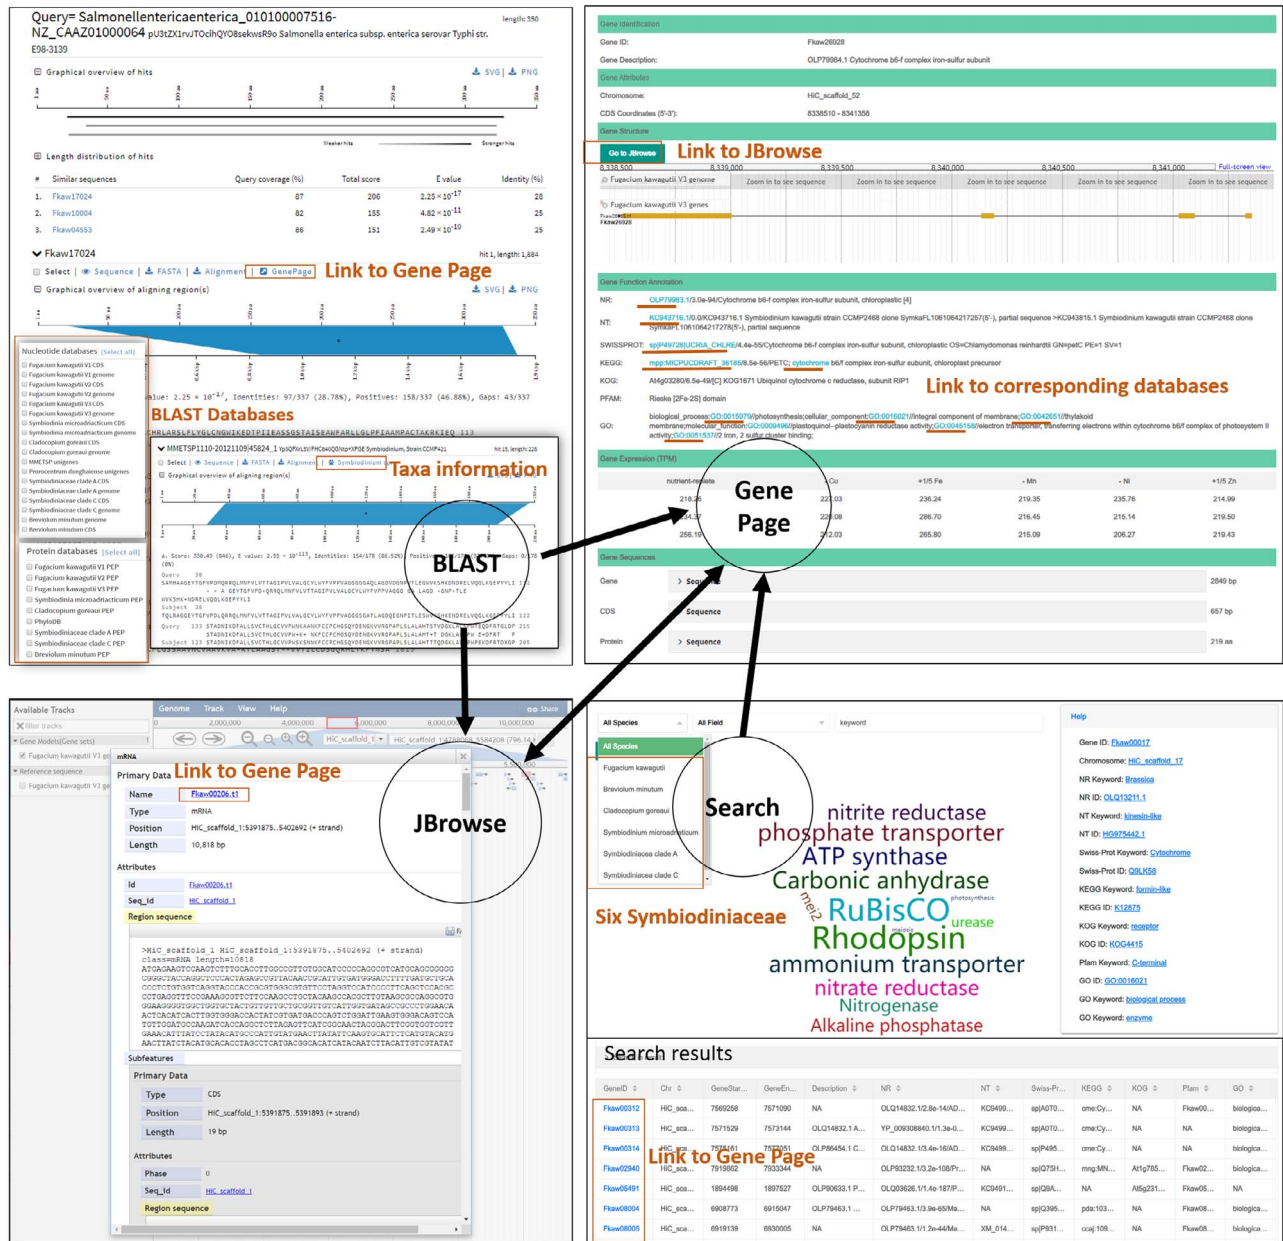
Query= Salmonellentericaenterica_010100007516-NZ_CAAZ01000064 pU3tZX1rvJTOclhQYO8sekwsR9o Salmonella enterica subsp. enterica serovar Typhi str. E98-3139

length: 350

Graphical overview of hits

SVG PNG

Weaker hits Stronger hits

Length distribution of hits

| # | Similar sequences | Query coverage (%) | Total score | E value | Identity (%) |
|---|---|---|---|---|---|
| 1. | Fkaw17024 | 87 | 206 | $2.25 \times 10^{-17}$ | 28 |
| 2. | Fkaw10004 | 82 | 155 | $4.82 \times 10^{-11}$ | 25 |
| 3. | Fkaw04553 | 86 | 151 | $2.49 \times 10^{-10}$ | 25 |

Fkaw17024

hit 1, length: 1,884

Select | Sequence | FASTA | Alignment | GenePage

Link to Gene Page

Graphical overview of aligning region(s)

SVG PNG

Nucleotide databases [Select all]

Fugacium kawagutii V1 CDS
Fugacium kawagutii V1 genome
Fugacium kawagutii V2 CDS
Fugacium kawagutii V2 genome
Fugacium kawagutii V3 CDS
Fugacium kawagutii V3 genome
Symbiodinia microadriacticum CDS
Symbiodinia microadriacticum genome
Cladocopium goreaui CDS
Cladocopium goreaui genome
MMETSP unigenes
Prorocentrum donghaiense unigenes
Symbiodiniaceae clade A CDS
Symbiodiniaceae clade A genome
Symbiodiniaceae clade C CDS
Symbiodiniaceae clade C genome
Breviolum minutum genome
Breviolum minutum CDS

BLAST Databases

Protein databases [Select all]

Fugacium kawagutii V1 PEP
Fugacium kawagutii V2 PEP
Fugacium kawagutii V3 PEP
Symbiodinia microadriacticum PEP
Cladocopium goreaui PEP
PhyloDB
Symbiodiniaceae clade A PEP
Symbiodiniaceae clade C PEP
Breviolum minutum PEP

MMETSP1110-20121109|45824_1 Symbiodinium, Strain CCMP421

Select | Sequence | FASTA | Alignment | Symbiodinium

Taxa information

Graphical overview of aligning region(s)

BLAST

Gene Identification

Gene ID: Fkaw26928

Gene Description: OLP79984.1 Cytochrome b6-f complex iron-sulfur subunit

Gene Attributes

Chromosome: HiC_scaffold_52

CDS Coordinates (5'-3'): 8338510 - 8341358

Gene Structure

Go to JBrowse

Link to JBrowse

Full-screen view

Fugacium kawagutii V3 genome

Zoom in to see sequence

Fugacium kawagutii V3 genes

Fkaw26928

Gene Function Annotation

NR: OLP79983.1/3.0e-94/Cytochrome b6-f complex iron-sulfur subunit, chloroplastic [4]

NT: KC943716.1/0.0/KC943716.1 Symbiodinium kawagutii strain CCMP2468 clone SymkaFL1061064217257(5'-), partial sequence >KC943815.1 Symbiodinium kawagutii strain CCMP2468 clone SymkaFL1061064217278(5'-), partial sequence

SWISSPROT: sp|P49728|UCRIA_CHLRE/4.4e-55/Cytochrome b6-f complex iron-sulfur subunit, chloroplastic OS=Chlamydomonas reinhardtii GN=petC PE=1 SV=1

KEGG: mpp:MICPUCDRAFT_36185/8.5e-56/PETC; cytochrome b6/f complex iron-sulfur subunit, chloroplast precursor

KOG: At4g03280/6.5e-49/[C] KOG1671 Ubiquinol cytochrome c reductase, subunit RIP1

PFAM: Rieske [2Fe-2S] domain

Link to corresponding databases

GO: biological_process:GO:0015979//photosynthesis;cellular_component:GO:0016021//integral component of membrane;GO:0042651//thylakoid membrane;molecular_function:GO:0009496//plastoquinol--plastocyanin reductase activity;GO:0045158//electron transporter, transferring electrons within cytochrome b6/f complex of photosystem II activity;GO:0051537//2 iron, 2 sulfur cluster binding;

Gene Expression (TPM)

Gene Page

| nutrient-replete | - Cu | +1/5 Fe | - Mn | - Ni | +1/5 Zn |
|---|---|---|---|---|---|
| 218.26 | 227.03 | 236.24 | 219.35 | 235.76 | 214.99 |
| 214.37 | 228.08 | 286.70 | 216.45 | 215.14 | 219.50 |
| 256.19 | 212.03 | 265.80 | 215.09 | 206.27 | 219.43 |

Gene Sequences

Gene Sequence 2849 bp
CDS Sequence 657 bp
Protein Sequence 219 aa

Available Tracks
filter tracks
Gene Models(Gene sets)
Fugacium kawagutii V3 ge
Reference sequence
Fugacium kawagutii V3 ge

Genome Track View Help Share

2,000,000 4,000,000 6,000,000 8,000,000 10,000,000

HiC_scaffold_1

mRNA

Primary Data

Link to Gene Page

Name Fkaw00206.t1
Type mRNA
Position HiC_scaffold_1:5391875..5402692 (+ strand)
Length 10,818 bp

Attributes

Id Fkaw00206.t1
Seq_id HiC_scaffold_1

Region sequence

>HiC_scaffold_1 HiC_scaffold_1:5391875..5402692 (+ strand)
class=mRNA length=10818

JBrowse

Subfeatures

Primary Data

Type CDS
Position HiC_scaffold_1:5391875..5391893 (+ strand)
Length 19 bp

Attributes

Phase 0
Seq_id HiC_scaffold_1

Region sequence

All Species    All Field    keyword

All Species
Fugacium kawagutii
Breviolum minutum
Cladocopium goreaui
Symbiodinium microadriaticum
Symbiodiniaceae clade A
Symbiodiniaceae clade C

Search

Six Symbiodiniaceae

nitrite reductase
phosphate transporter
ATP synthase
Carbonic anhydrase
mel2
RuBisCO
photosynthesis
urease
Rhodopsin
ammonium transporter
nitrate reductase
Nitrogenase
Alkaline phosphatase

Help

Gene ID: Fkaw00017
Chromosome: HiC_scaffold_17
NR Keyword: Brassica
NR ID: OLQ13211.1
NT Keyword: kinesin-like
NT ID: HG975442.1
Swiss-Prot Keyword: Cytochrome
Swiss-Prot ID: Q9LK58
KEGG Keyword: formin-like
KEGG ID: K12875
KOG Keyword: receptor
KOG ID: KOG4415
Pfam Keyword: C-terminal
GO ID: GO:0016021
GO Keyword: biological process
GO Keyword: enzyme

Search results

| GeneID | Chr | GeneStar... | GeneEn... | Description | NR | NT | Swiss-Pr... | KEGG | KOG | Pfam | GO |
|---|---|---|---|---|---|---|---|---|---|---|---|
| Fkaw00312 | HiC_sca... | 7569258 | 7571090 | NA | OLQ14832.1/2.8e-14/AD... | KC9499... | sp|A0T0... | cme:Cy... | NA | Fkaw00... | biologica... |
| Fkaw00313 | HiC_sca... | 7571529 | 7573144 | OLQ14832.1 A... | YP_009308840.1/1.3e-0... | KC9499... | sp|A0T0... | cme:Cy... | NA | NA | biologica... |
| Fkaw00314 | HiC_sca... | 7576161 | 7577051 | OLP86454.1 C... | OLQ14832.1/3.4e-16/AD... | KC9499... | sp|P495... | cme:Cy... | NA | NA | biologica... |
| Fkaw02940 | HiC_sca... | 7932166 | 7933344 | NA | OLP93232.1/3.2e-108/Pr... | NA | sp|Q75H... | mng:MN... | At1g785... | Fkaw02... | biologica... |
| Fkaw05491 | HiC_sca... | 1894498 | 1897527 | OLP90633.1 P... | OLQ03626.1/1.4e-187/P... | KC9491... | sp|Q9A... | NA | At5g231... | Fkaw05... | NA |
| Fkaw08004 | HiC_sca... | 6908773 | 6915047 | OLP79463.1 ... | OLP79463.1/9.3e-159/Ma... | NA | sp|Q395... | pda:103... | NA | Fkaw08... | biologica... |
| Fkaw08005 | HiC_sca... | 6919139 | 6930005 | NA | OLP79463.1/1.2e-44/Ma... | XM_014... | sp|P931... | ccaj:109... | NA | Fkaw08... | biologica... |

Link to Gene Page